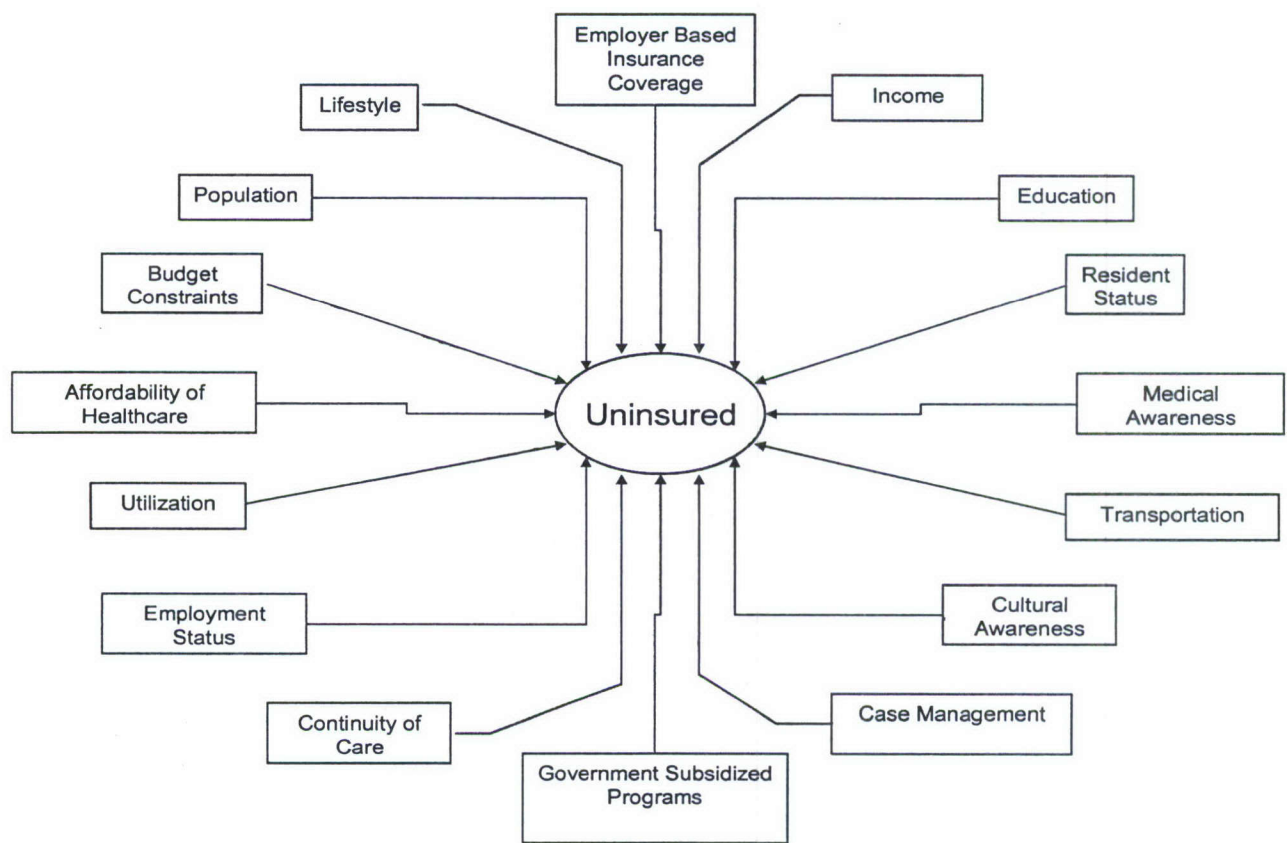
Employer Based Insurance Coverage

Lifestyle

Income

Population

Education

Budget Constraints

Resident Status

Affordability of Healthcare

Uninsured

Medical Awareness

Utilization

Transportation

Employment Status

Cultural Awareness

Continuity of Care

Case Management

Government Subsidized Programs